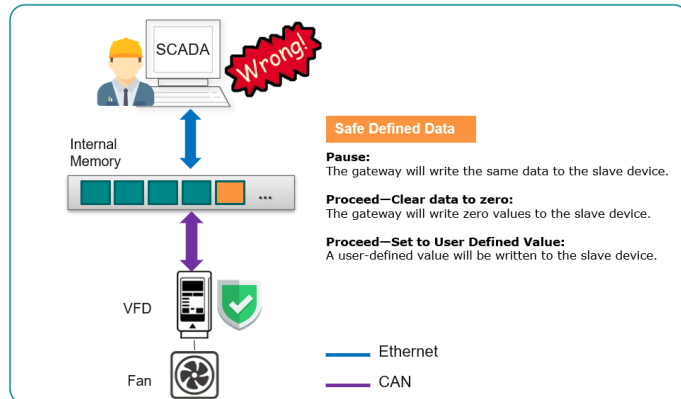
SCADA

Wrong!

Internal Memory

...

VFD

Fan

Safe Defined Data

**Pause:**
The gateway will write the same data to the slave device.

**Proceed—Clear data to zero:**
The gateway will write zero values to the slave device.

**Proceed—Set to User Defined Value:**
A user-defined value will be written to the slave device.

Ethernet

CAN